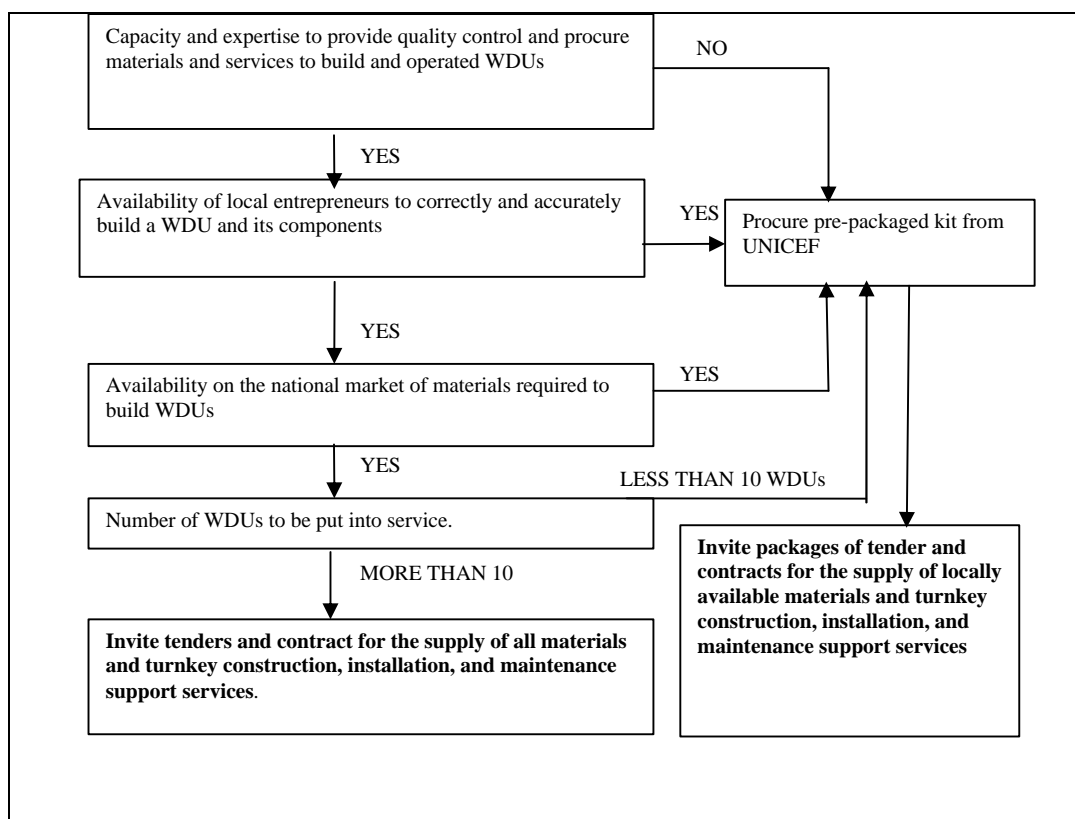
Capacity and expertise to provide quality control and procure materials and services to build and operated WDUs

NO

YES

Availability of local entrepreneurs to correctly and accurately build a WDU and its components

YES

Procure pre-packaged kit from UNICEF

YES

Availability on the national market of materials required to build WDUs

YES

YES

LESS THAN 10 WDUs

Number of WDUs to be put into service.

MORE THAN 10

**Invite tenders and contract for the supply of all materials and turnkey construction, installation, and maintenance support services**.

**Invite packages of tender and contracts for the supply of locally available materials and turnkey construction, installation, and maintenance support services**